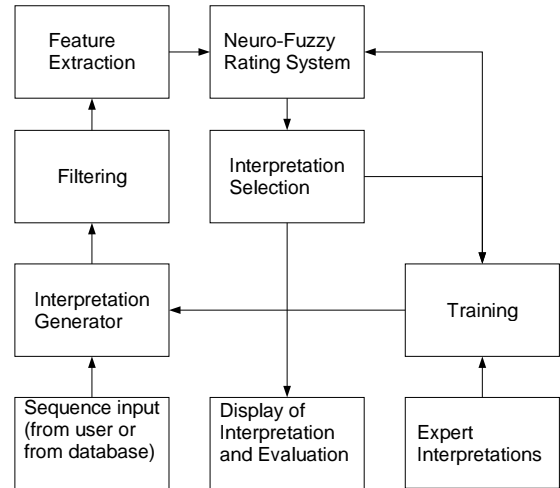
Feature Extraction

Neuro-Fuzzy Rating System

Filtering

Interpretation Selection

Interpretation Generator

Training

Sequence input (from user or from database)

Display of Interpretation and Evaluation

Expert Interpretations